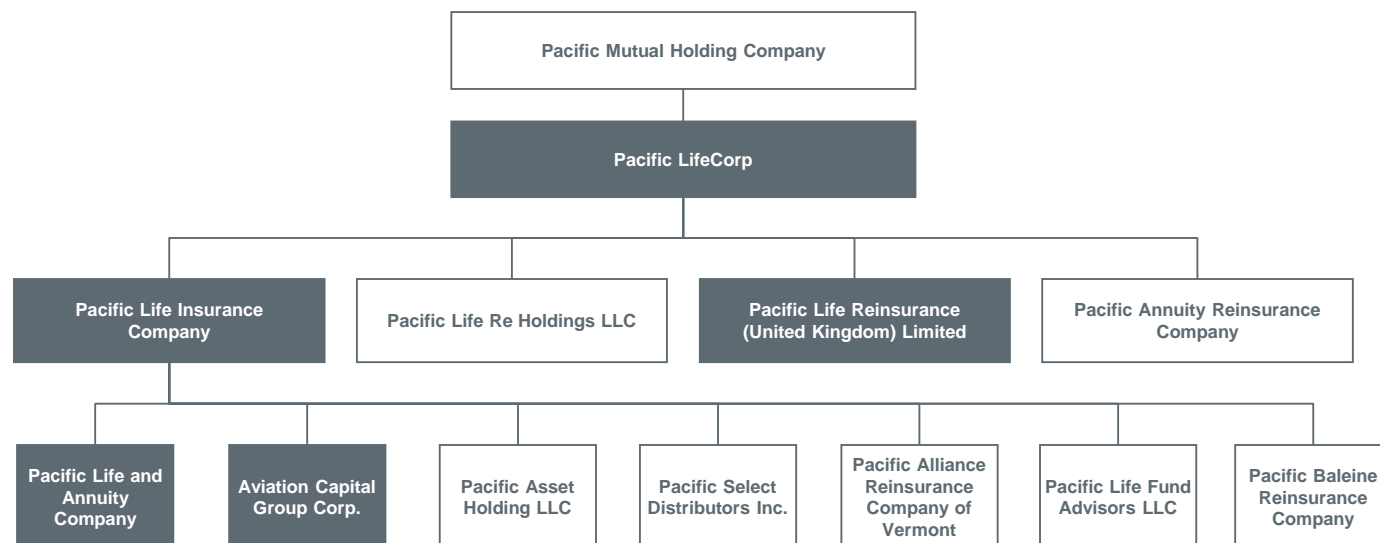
Pacific Mutual Holding Company

Pacific LifeCorp

Pacific Life Insurance Company

Pacific Life Re Holdings LLC

Pacific Life Reinsurance (United Kingdom) Limited

Pacific Annuity Reinsurance Company

Pacific Life and Annuity Company

Aviation Capital Group Corp.

Pacific Asset Holding LLC

Pacific Select Distributors Inc.

Pacific Alliance Reinsurance Company of Vermont

Pacific Life Fund Advisors LLC

Pacific Baleine Reinsurance Company